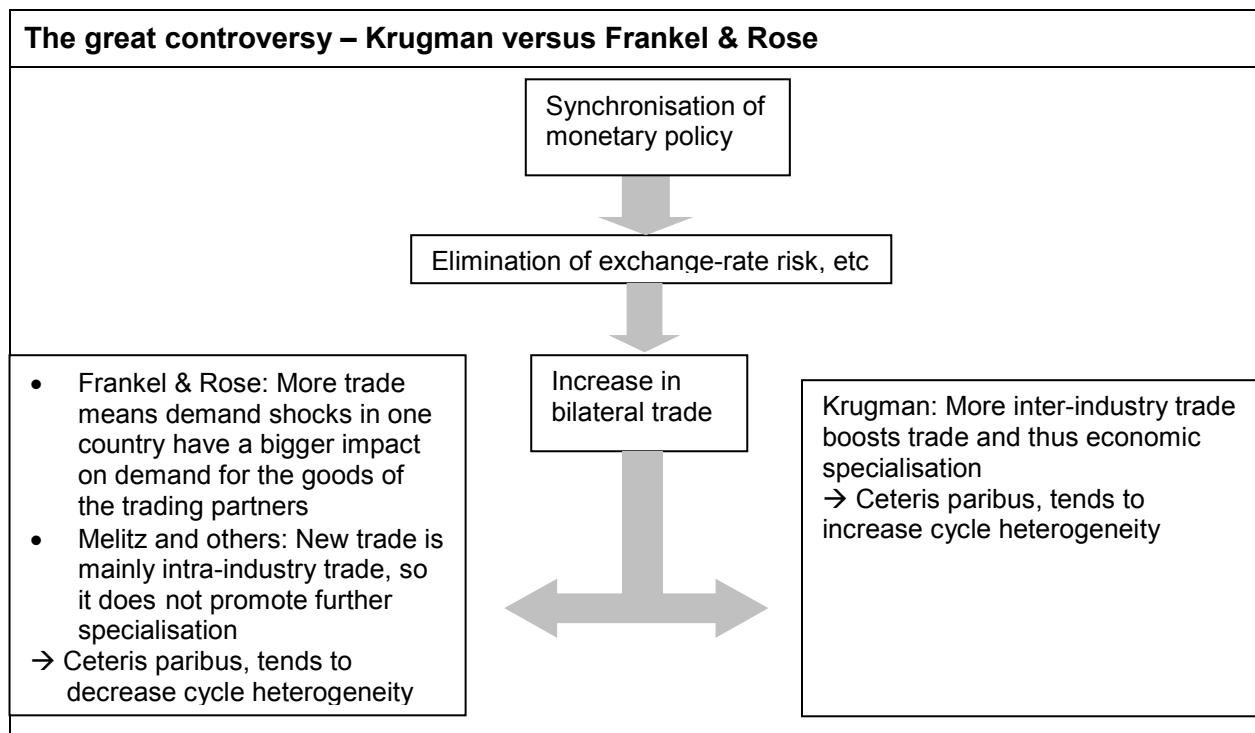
**The great controversy – Krugman versus Frankel & Rose**

Synchronisation of monetary policy

Elimination of exchange-rate risk, etc

Increase in bilateral trade

- Frankel & Rose: More trade means demand shocks in one country have a bigger impact on demand for the goods of the trading partners
- Melitz and others: New trade is mainly intra-industry trade, so it does not promote further specialisation

→ Ceteris paribus, tends to decrease cycle heterogeneity

Krugman: More inter-industry trade boosts trade and thus economic specialisation
→ Ceteris paribus, tends to increase cycle heterogeneity